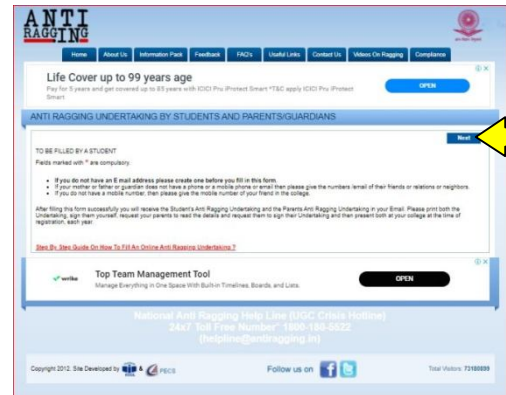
ANTI RAGGING

Home | About Us | Information Pack | Feedback | FAQ's | Useful Links | Contact Us | Videos On Ragging | Compliance

Life Cover up to 99 years age
Pay for 5 years and get covered up to 85 years with ICICI Pru iProtect Smart *T&C apply ICICI Pru iProtect Smart
OPEN

ANTI RAGGING UNDERTAKING BY STUDENTS AND PARENTS/GUARDIANS

Next

TO BE FILLED BY A STUDENT
Fields marked with * are compulsory.

- If you do not have an E mail address please create one before you fill in this form.
- If your mother or father or guardian does not have a phone or a mobile phone or email then please give the numbers /email of their friends or relations or neighbors.
- If you do not have a mobile number, then please give the mobile number of your friend in the college.

After filling this form successfully you will receive the Student's Anti Ragging Undertaking and the Parents Anti Ragging Undertaking in your Email. Please print both the Undertaking, sign them yourself, request your parents to read the details and request them to sign their Undertaking and then present both at your college at the time of registration, each year.

Step By Step Guide On How To Fill An Online Anti Ragging Undertaking ?

wrike Top Team Management Tool
Manage Everything in One Space With Built-in Timelines, Boards, and Lists.
OPEN

National Anti Ragging Help Line (UGC Crisis Hotline)
24x7 Toll Free Number* 1800-180-5522
(helpline@antiragging.in)

Copyright 2012. Site Developed by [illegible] & PECS

Follow us on

Total Visitors: 73185899